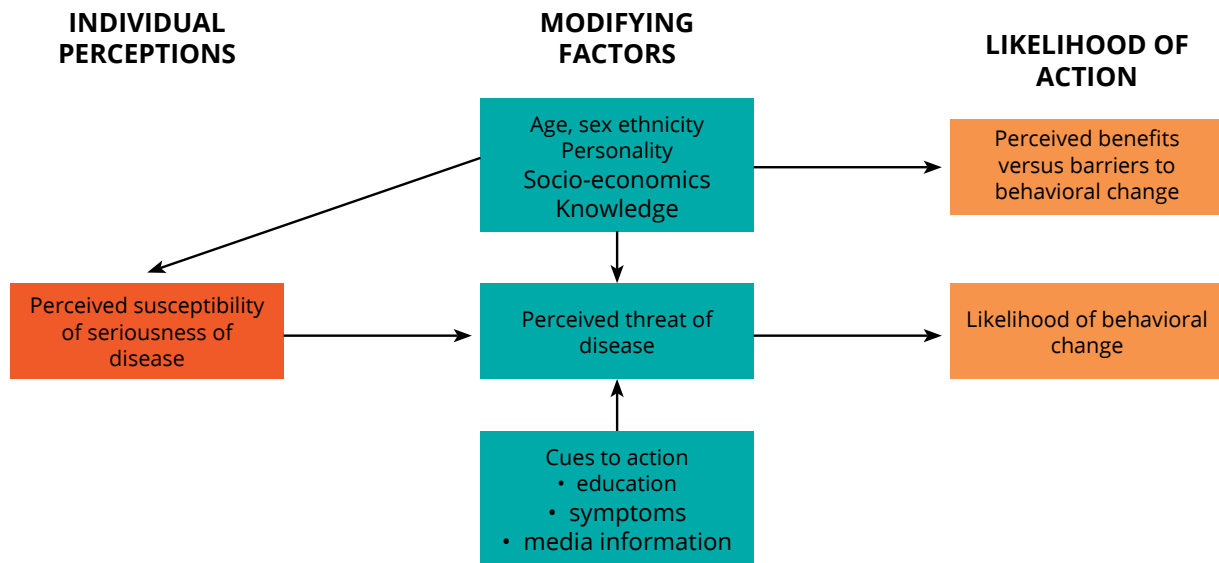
INDIVIDUAL PERCEPTIONS

MODIFYING FACTORS

LIKELIHOOD OF ACTION

Age, sex ethnicity
Personality
Socio-economics
Knowledge

Perceived benefits versus barriers to behavioral change

Perceived susceptibility of seriousness of disease

Perceived threat of disease

Likelihood of behavioral change

Cues to action
• education
• symptoms
• media information